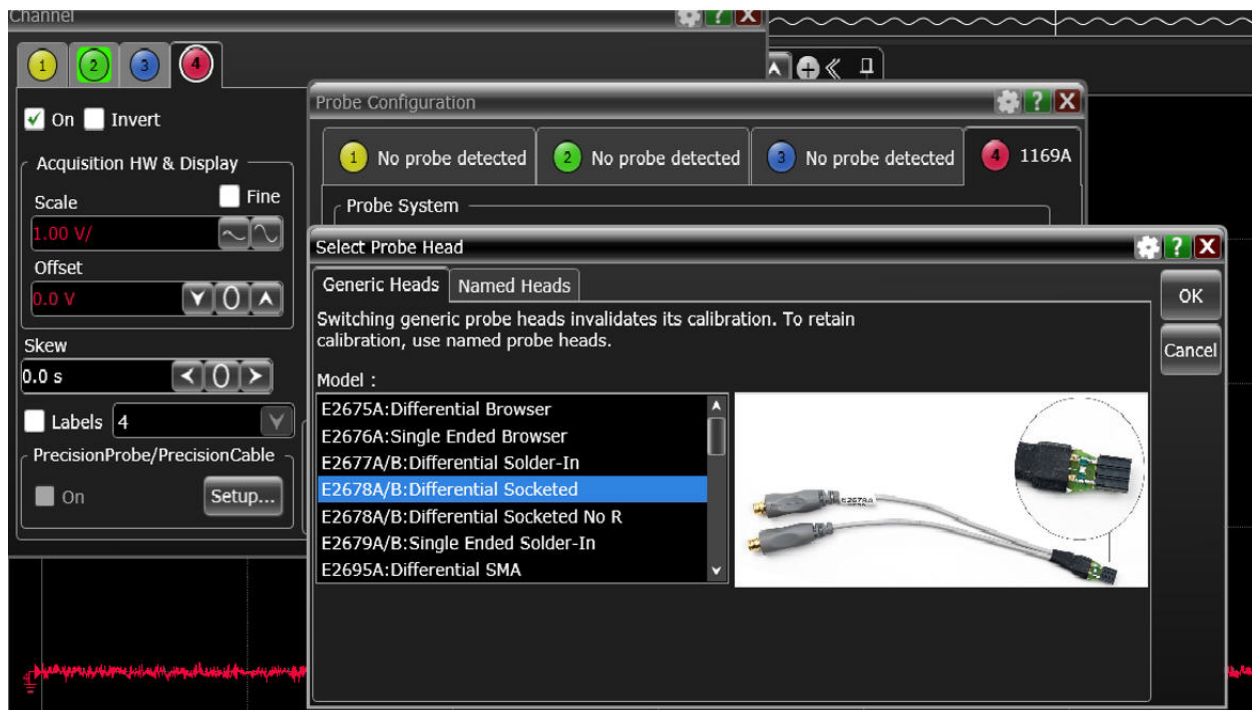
Channel

1 2 3 4

On Invert

Acquisition HW & Display

Scale Fine

1.00 V/

Offset

0.0 V

Skew

0.0 s

Labels 4

PrecisionProbe/PrecisionCable

On Setup...

Probe Configuration

1 No probe detected 2 No probe detected 3 No probe detected 4 1169A

Probe System

Select Probe Head

Generic Heads Named Heads

OK

Cancel

Switching generic probe heads invalidates its calibration. To retain calibration, use named probe heads.

Model :

E2675A:Differential Browser
E2676A:Single Ended Browser
E2677A/B:Differential Solder-In
E2678A/B:Differential Socketed
E2678A/B:Differential Socketed No R
E2679A/B:Single Ended Solder-In
E2695A:Differential SMA

E2678A